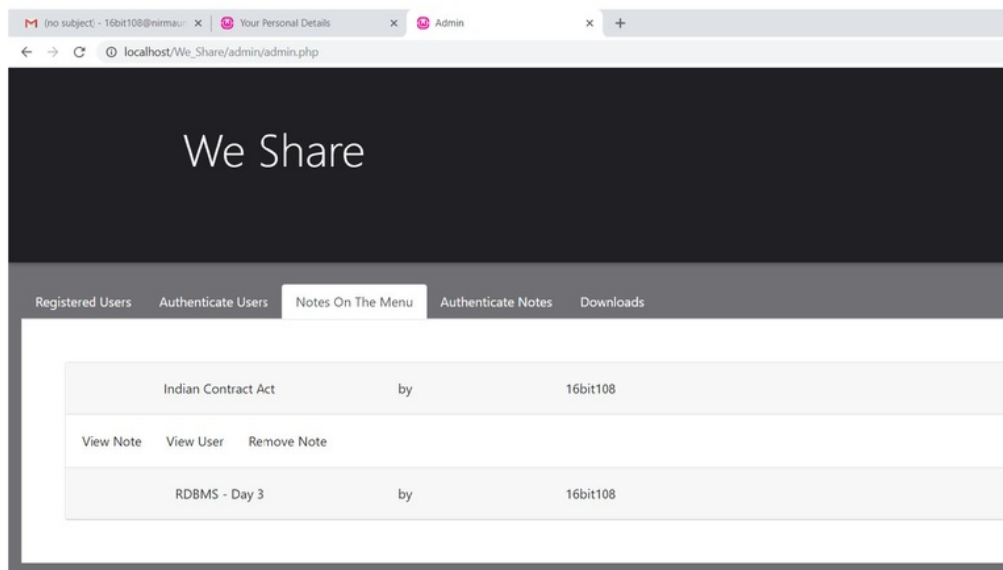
M (no subject) - 16bit108@nirmau ×
Your Personal Details ×
Admin ×
+

localhost/We_Share/admin/admin.php

We Share

Registered Users
Authenticate Users
Notes On The Menu
Authenticate Notes
Downloads

Indian Contract Act by 16bit108

View Note View User Remove Note

RDBMS - Day 3 by 16bit108